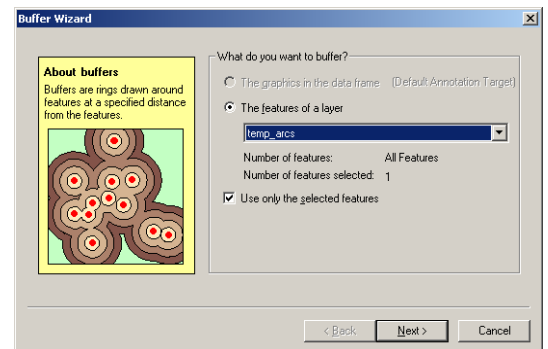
Buffer Wizard

About buffers
Buffers are rings drawn around features at a specified distance from the features.

What do you want to buffer?

The graphics in the data frame (Default Annotation Target)

The features of a layer

temp_arcs

Number of features: All Features
Number of features selected: 1

Use only the selected features

< Back Next > Cancel